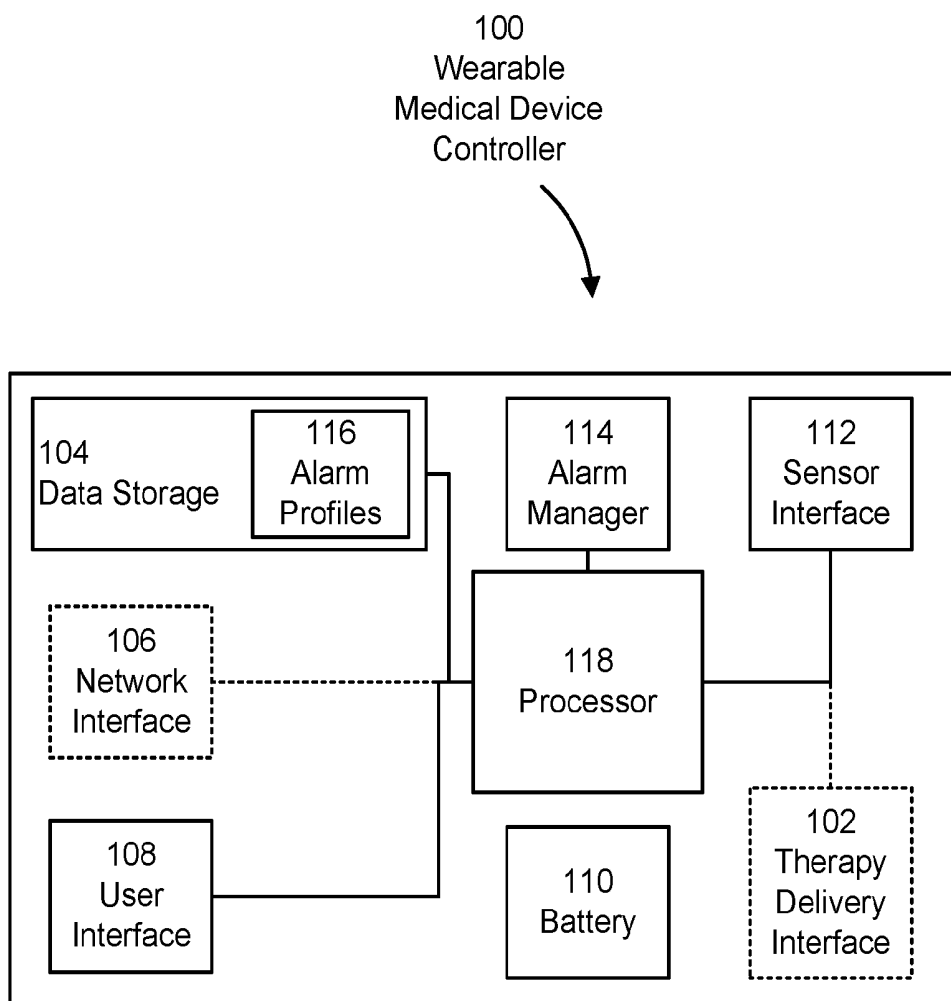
100
Wearable
Medical Device
Controller

104
Data Storage

116
Alarm
Profiles

114
Alarm
Manager

112
Sensor
Interface

106
Network
Interface

118
Processor

108
User
Interface

110
Battery

102
Therapy
Delivery
Interface